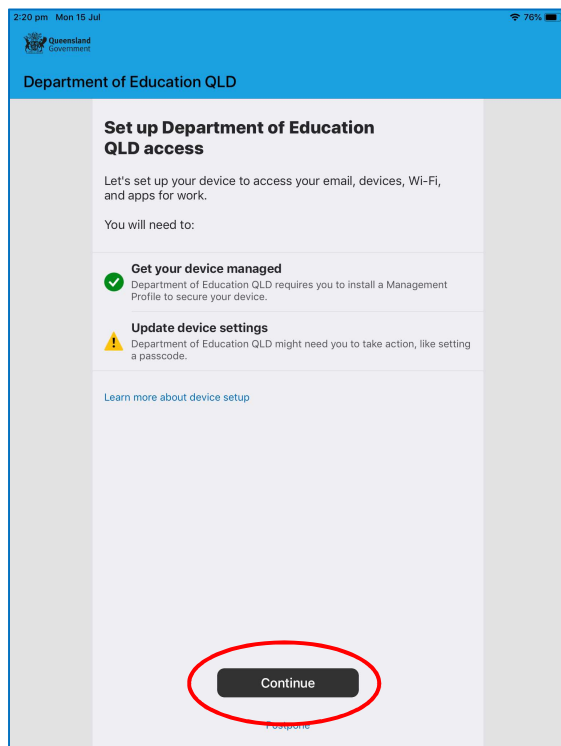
2:20 pm Mon 15 Jul

76%

Queensland Government

Department of Education QLD

Set up Department of Education QLD access

Let's set up your device to access your email, devices, Wi-Fi, and apps for work.

You will need to:

Get your device managed
Department of Education QLD requires you to install a Management Profile to secure your device.

Update device settings
Department of Education QLD might need you to take action, like setting a passcode.

Learn more about device setup

Continue

Postpone